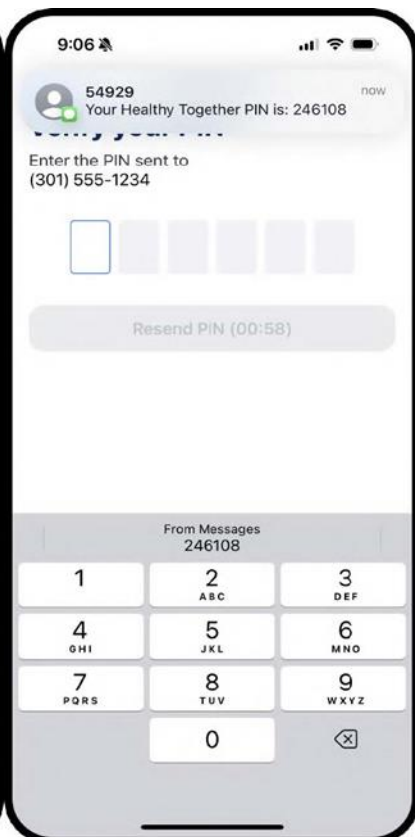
9:06

54929
Your Healthy Together PIN is: 246108
now

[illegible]

Enter the PIN sent to
(301) 555-1234

Resend PIN (00:58)

From Messages
246108

| 1 | 2 ABC | 3 DEF |
|---|---|---|
| 4 GHI | 5 JKL | 6 MNO |
| 7 PQRS | 8 TUV | 9 WXYZ |
| | 0 | |